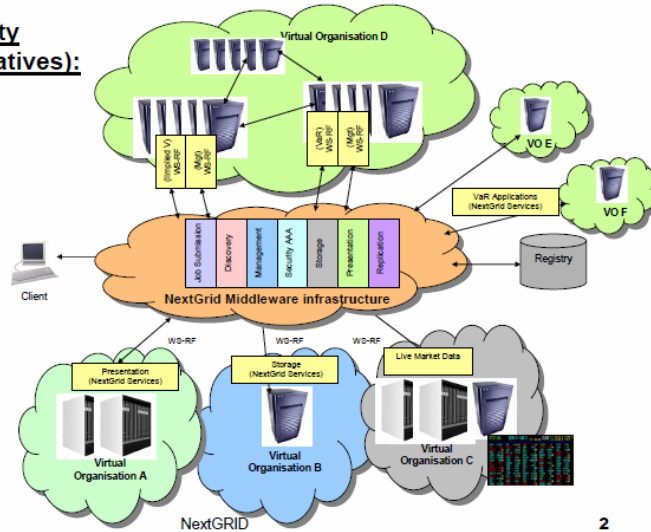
ty
atives):

Virtual Organisation D

(Implied V) WS-RF

(Mgt) WS-RF

(VaR) WS-RF

(Mgt) WS-RF

VO E

VaR Applications (NextGrid Services)

VO F

Job Submission

Discovery

Management

Security AAA

Storage

Presentation

Replication

Registry

Client

NextGrid Middleware infrastructure

WS-RF

WS-RF

WS-RF

Presentation (NextGrid Services)

Storage (NextGrid Services)

Live Market Data

Virtual Organisation A

Virtual Organisation B

Virtual Organisation C

NextGRID

2